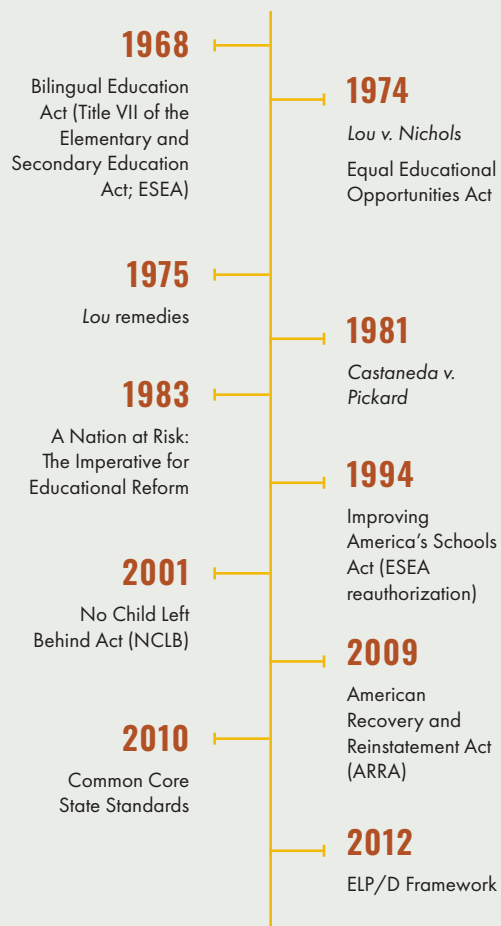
1968

Bilingual Education Act (Title VII of the Elementary and Secondary Education Act; ESEA)

1974

*Lou v. Nichols*

Equal Educational Opportunities Act

1975

*Lou* remedies

1981

*Castaneda v. Pickard*

1983

A Nation at Risk: The Imperative for Educational Reform

1994

Improving America's Schools Act (ESEA reauthorization)

2001

No Child Left Behind Act (NCLB)

2009

American Recovery and Reinstatement Act (ARRA)

2010

Common Core State Standards

2012

ELP/D Framework